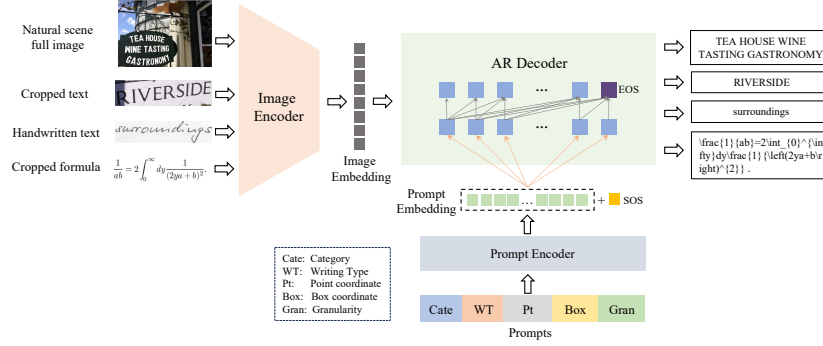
Natural scene full image

TEA HOUSE WINE TASTING GASTRONOMY

Cropped text

RIVERSIDE

Handwritten text

surroundings

Cropped formula

$\frac{1}{ab} = 2\int_0^\infty dy \frac{1}{(2ya+b)^2}.$

Image Encoder

Image Embedding

AR Decoder

...

EOS

...

Prompt Embedding

...

+ SOS

Prompt Encoder

Cate: Category
WT: Writing Type
Pt: Point coordinate
Box: Box coordinate
Gran: Granularity

| Cate | WT | Pt | Box | Gran |
|---|---|---|---|---|

Prompts

TEA HOUSE WINE TASTING GASTRONOMY

RIVERSIDE

surroundings

\frac{1}{ab}=2\int_{0}^{\infty}dy\frac{1}{\left(2ya+b\right)^{2}} .